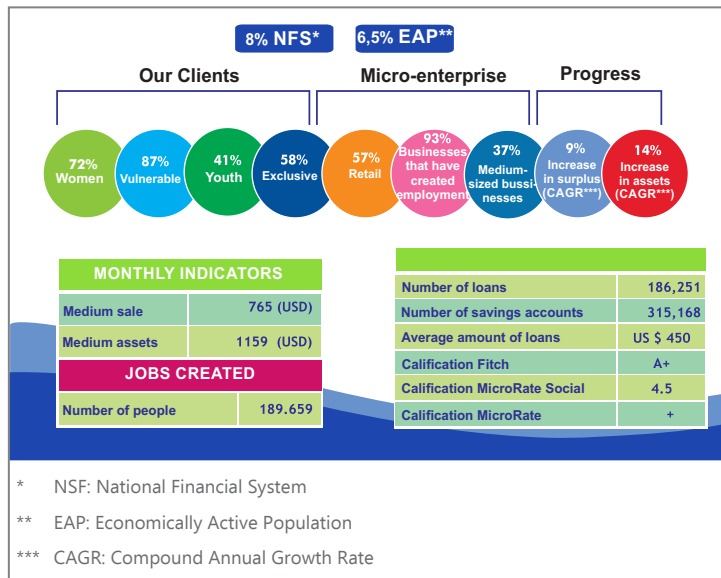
8% NFS*

6,5% EAP**

Our Clients

Micro-enterprise

Progress

72% Women

87% Vulnerable

41% Youth

58% Exclusive

57% Retail

93% Businesses that have created employment

37% Medium-sized bussinesses

9% Increase in surplus (CAGR***)

14% Increase in assets (CAGR***)

| MONTHLY INDICATORS | |
|---|---|
| Medium sale | 765 (USD) |
| Medium assets | 1159 (USD) |

| JOBS CREATED | |
|---|---|
| Number of people | 189.659 |

| | |
|---|---|
| Number of loans | 186,251 |
| Number of savings accounts | 315,168 |
| Average amount of loans | US $ 450 |
| Calification Fitch | A+ |
| Calification MicroRate Social | 4.5 |
| Calification MicroRate | + |

* NSF: National Financial System

** EAP: Economically Active Population

*** CAGR: Compound Annual Growth Rate